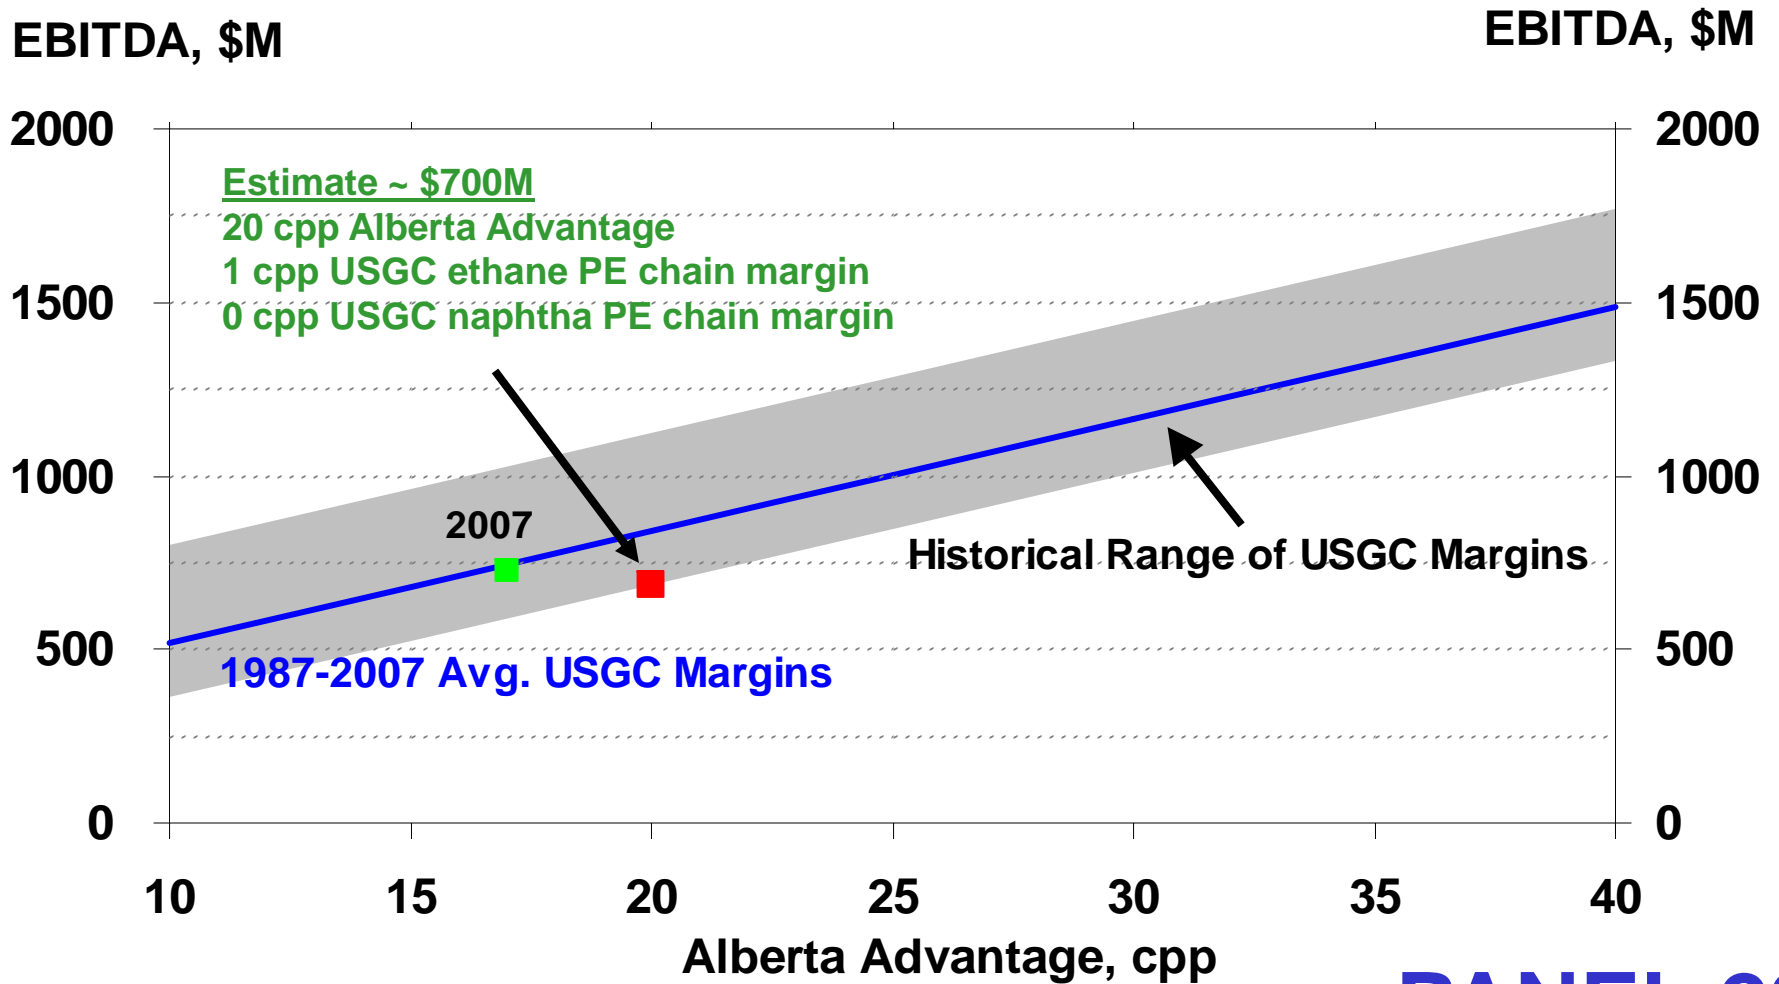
EBITDA, $M

EBITDA, $M

2000
1500
1000
500
0

2000
1500
1000
500
0

Estimate ~ $700M
20 cpp Alberta Advantage
1 cpp USGC ethane PE chain margin
0 cpp USGC naphtha PE chain margin

2007

Historical Range of USGC Margins

1987-2007 Avg. USGC Margins

10
15
20
25
30
35
40

Alberta Advantage, cpp

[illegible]